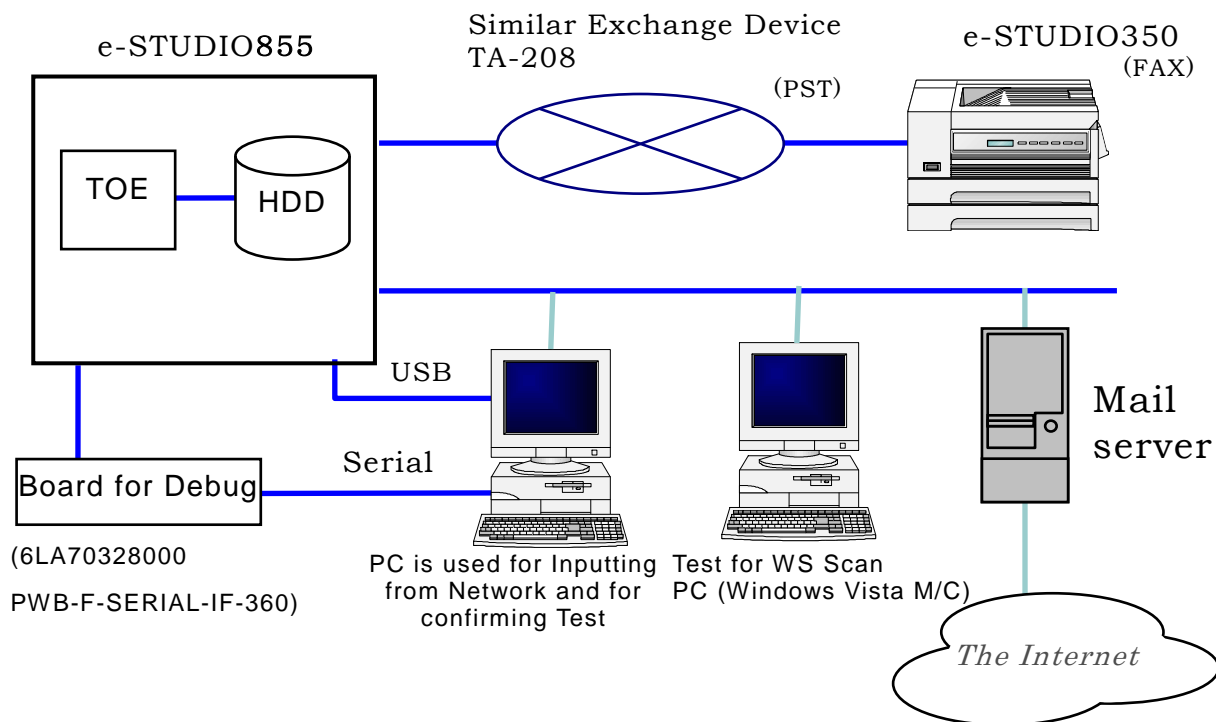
e-STUDIO855

Similar Exchange Device
TA-208

e-STUDIO350
(FAX)

(PST)

TOE

HDD

USB

Mail server

Serial

Board for Debug

(6LA70328000

PWB-F-SERIAL-IF-360)

PC is used for Inputting from Network and for confirming Test

Test for WS Scan
PC (Windows Vista M/C)

The Internet